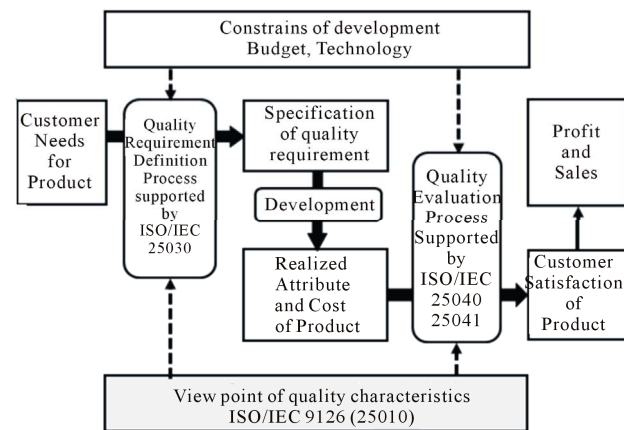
Constrains of development
Budget, Technology

Customer Needs for Product

Quality Requirement Definition Process supported by ISO/IEC 25030

Specification of quality requirement

Development

Realized Attribute and Cost of Product

Quality Evaluation Process Supported by ISO/IEC 25040 25041

Profit and Sales

Customer Satisfaction of Product

View point of quality characteristics
ISO/IEC 9126 (25010)